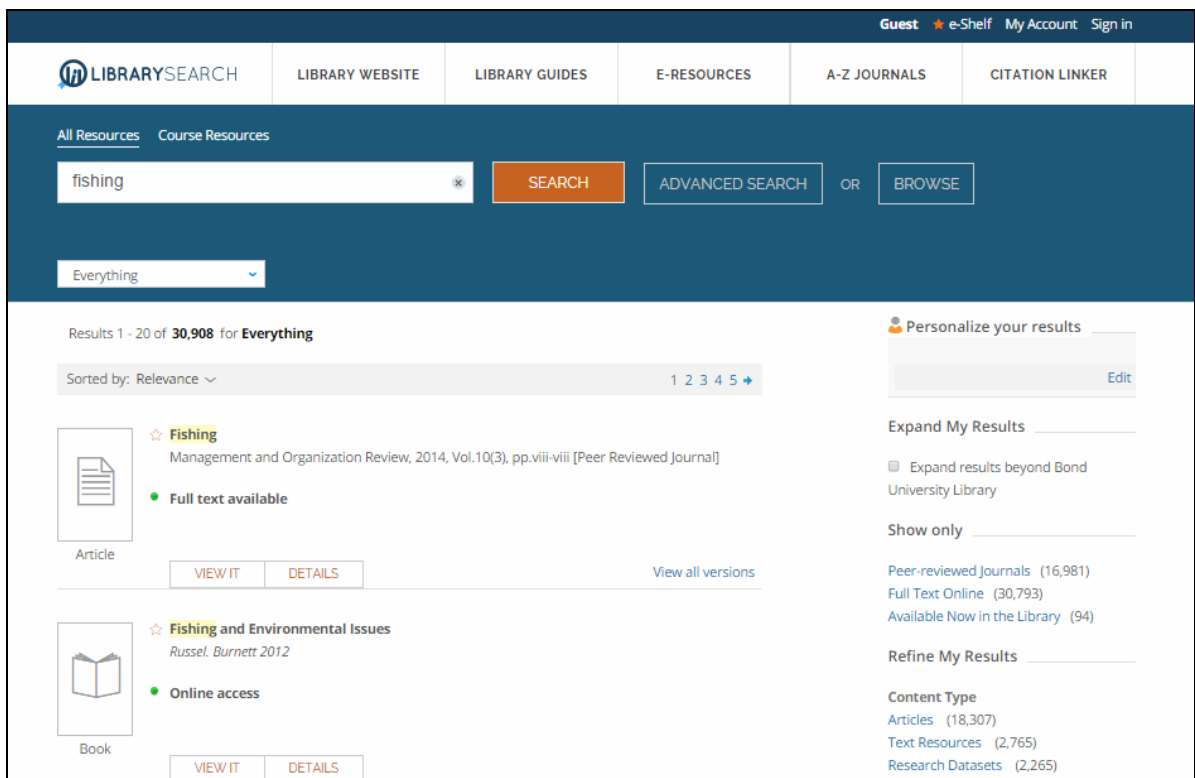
Guest e-Shelf My Account Sign in

LIBRARYSEARCH

LIBRARY WEBSITE | LIBRARY GUIDES | E-RESOURCES | A-Z JOURNALS | CITATION LINKER

All Resources Course Resources

fishing

SEARCH

ADVANCED SEARCH OR BROWSE

Everything

Results 1 - 20 of 30,908 for Everything

Sorted by: Relevance

1 2 3 4 5

Fishing
Management and Organization Review, 2014, Vol.10(3), pp.viii-viii [Peer Reviewed Journal]

Full text available

Article

VIEW IT DETAILS

View all versions

Fishing and Environmental Issues
Russel. Burnett 2012

Online access

Book

VIEW IT DETAILS

Personalize your results

Edit

Expand My Results

Expand results beyond Bond University Library

Show only

Peer-reviewed Journals (16,981)
Full Text Online (30,793)
Available Now in the Library (94)

Refine My Results

Content Type
Articles (18,307)
Text Resources (2,765)
Research Datasets (2,265)